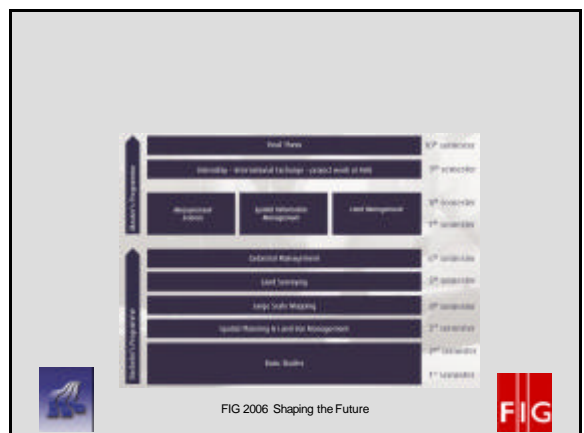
Final Thesis
Internship - International Exchange - project work at firm
Measurement Science
Spatial Information Management
Land Management
Master's Programme
Cadastral Management
Land Surveying
Large Scale Mapping
Spatial Planning & Land Use Management
Basic Studies
Bachelor's Programme
10th semester
9th semester
8th semester
7th semester
6th semester
5th semester
4th semester
3rd semester
2nd semester
1st semester
FIG 2006 Shaping the Future
FIG